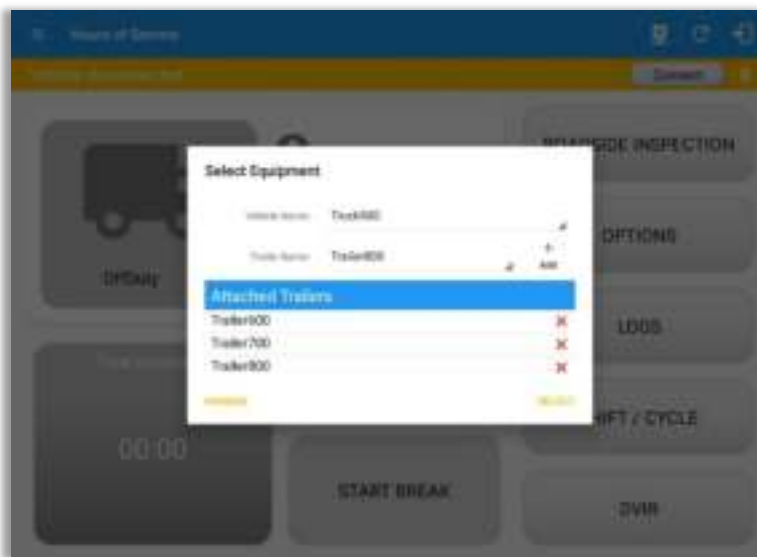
Hours of Service

Connect

ROADSIDE INSPECTION

OPTIONS

LOGS

SHIFT / CYCLE

DVIR

OffDuty

00:00

START BREAK

Select Equipment

Vehicle Name: Truck880

Trailer Name: Trailer800

+
Add

Attached Trailers

Trailer600 ×

Trailer700 ×

Trailer800 ×

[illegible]

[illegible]